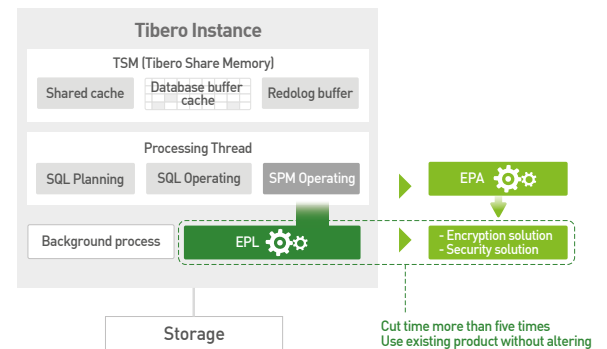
Tibero Instance

TSM (Tibero Share Memory)

Shared cache

Database buffer cache

Redolog buffer

Processing Thread

SQL Planning

SQL Operating

SPM Operating

EPA

Background process

EPL

- Encryption solution
- Security solution

Storage

Cut time more than five times
Use existing product without altering